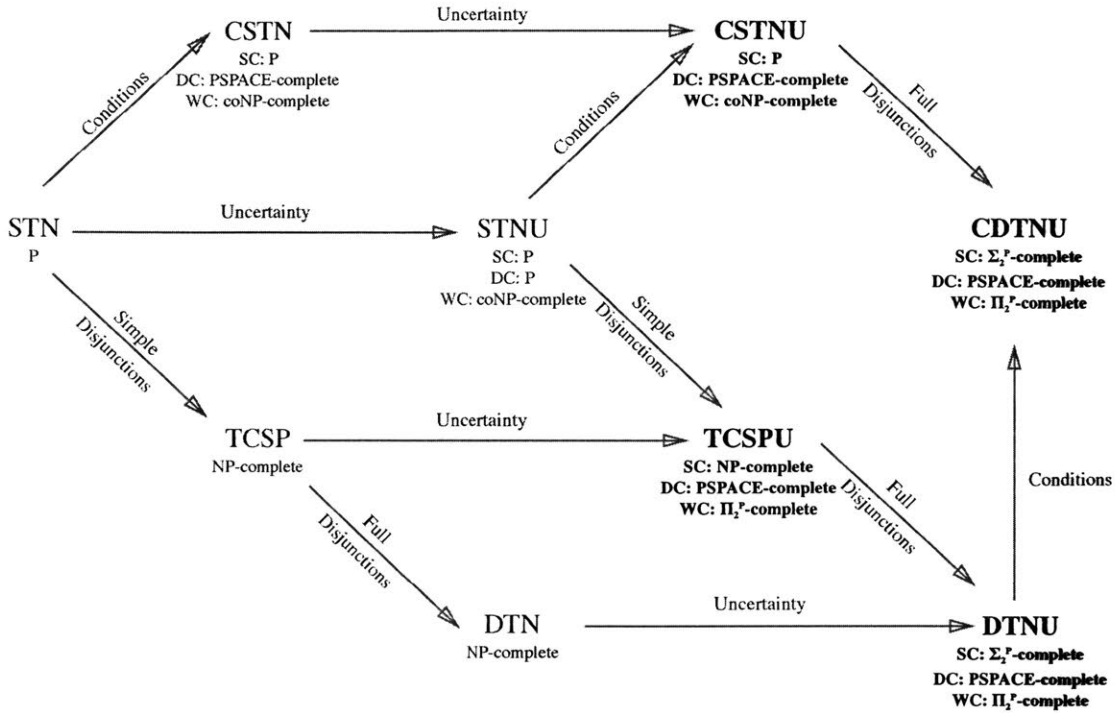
CSTN
SC: P
DC: PSPACE-complete
WC: coNP-complete

Uncertainty

CSTNU
SC: P
DC: PSPACE-complete
WC: coNP-complete

Conditions

Full Disjunctions

Conditions

STN
P

Uncertainty

STNU
SC: P
DC: P
WC: coNP-complete

CDTNU
SC: $\Sigma_2^P$-complete
DC: PSPACE-complete
WC: $\Pi_2^P$-complete

Simple Disjunctions

Simple Disjunctions

TCSP
NP-complete

Uncertainty

TCSPU
SC: NP-complete
DC: PSPACE-complete
WC: $\Pi_2^P$-complete

Conditions

Full Disjunctions

Full Disjunctions

DTN
NP-complete

Uncertainty

DTNU
SC: $\Sigma_2^P$-complete
DC: PSPACE-complete
WC: $\Pi_2^P$-complete